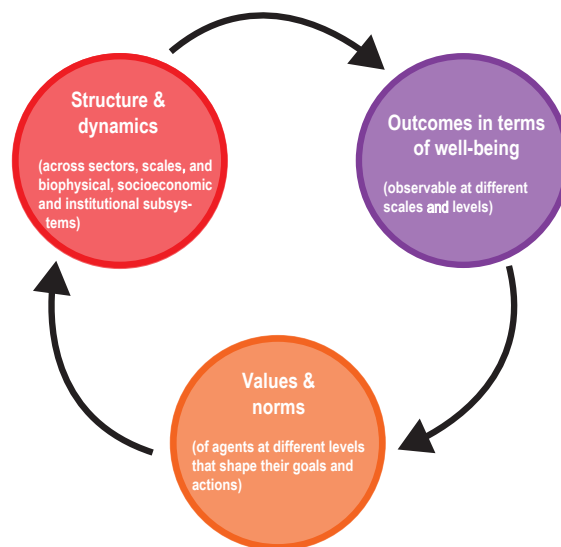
Structure & dynamics

(across sectors, scales, and biophysical, socioeconomic and institutional subsystems)

Outcomes in terms of well-being

(observable at different scales and levels)

Values & norms

(of agents at different levels that shape their goals and actions)